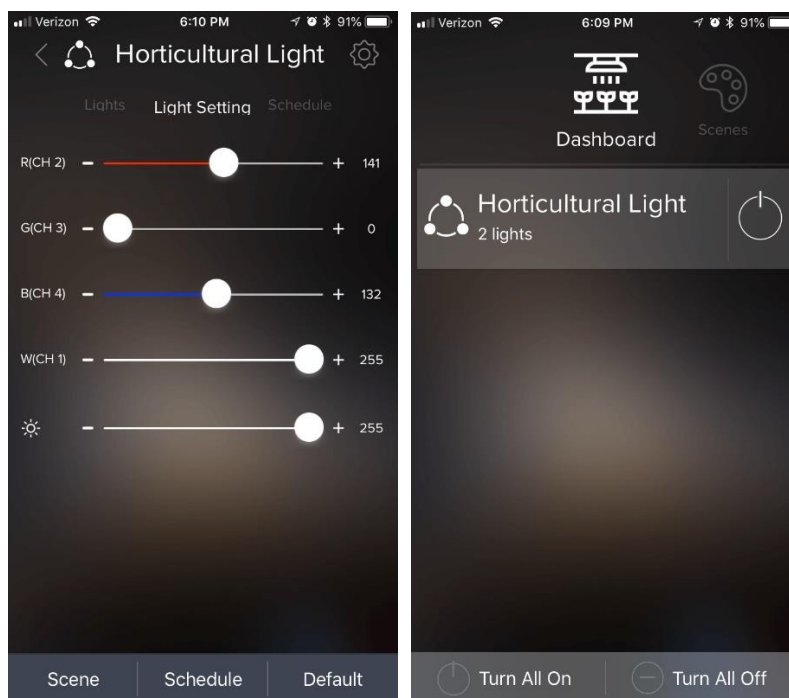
Verizon 6:10 PM 91%

Horticultural Light

Lights Light Setting Schedule

R(CH 2) − + 141

G(CH 3) − + 0

B(CH 4) − + 132

W(CH 1) − + 255

− + 255

Scene Schedule Default

Verizon 6:09 PM 91%

Dashboard Scenes

Horticultural Light
2 lights

Turn All On Turn All Off